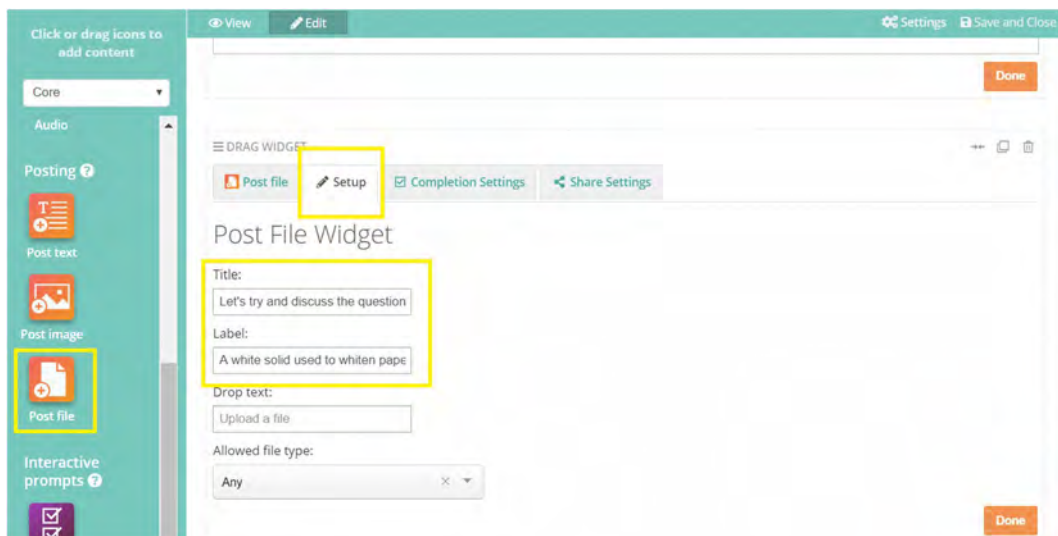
Click or drag icons to add content

Core

Audio

Posting

Post text

Post image

Post file

Interactive prompts

View Edit

Settings Save and Close

Done

DRAG WIDGET

Post file Setup Completion Settings Share Settings

Post File Widget

Title:

Let's try and discuss the question

Label:

A white solid used to whiten pape

Drop text:

Upload a file

Allowed file type:

Any

Done